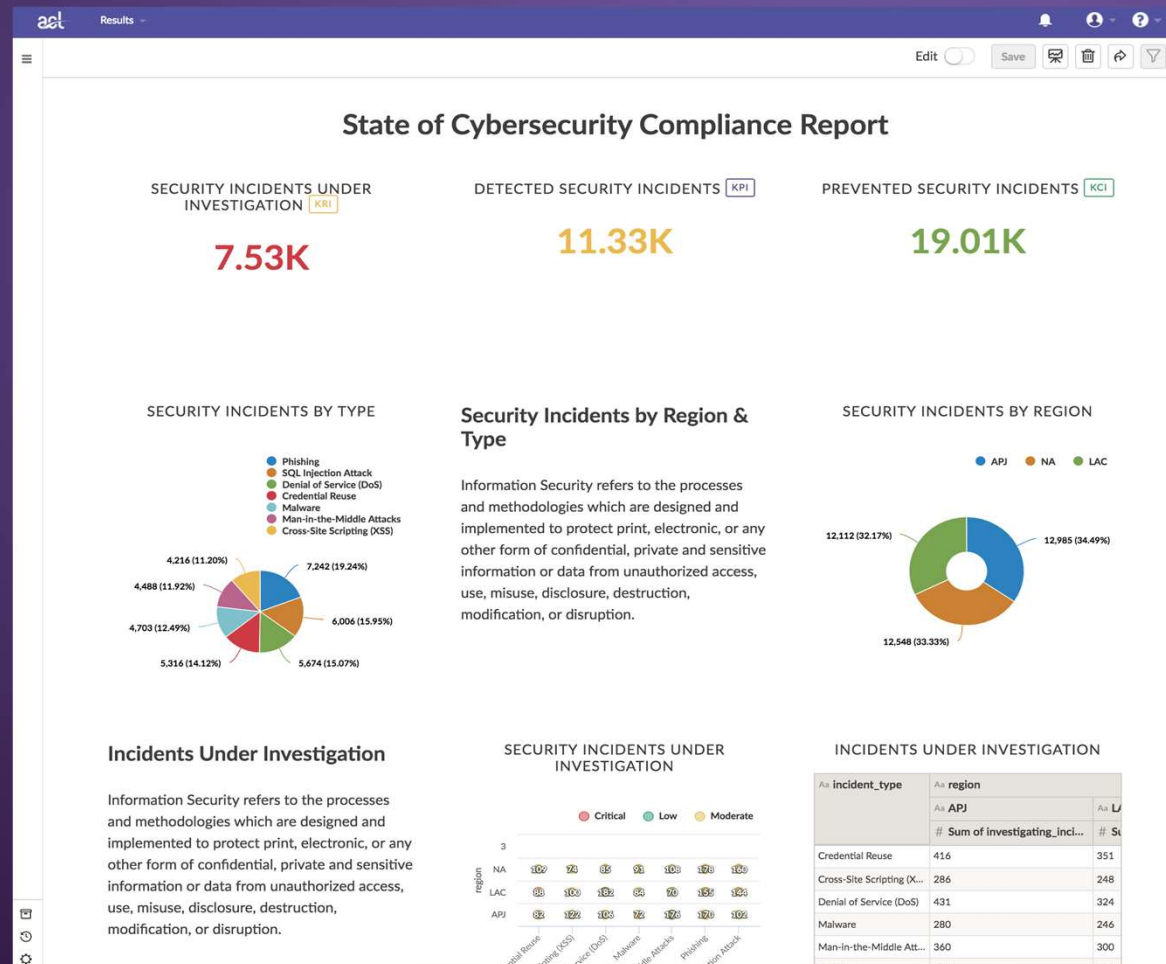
acl Results

Edit Save

State of Cybersecurity Compliance Report

SECURITY INCIDENTS UNDER INVESTIGATION KRI

7.53K

DETECTED SECURITY INCIDENTS KPI

11.33K

PREVENTED SECURITY INCIDENTS KCI

19.01K

SECURITY INCIDENTS BY TYPE

Phishing
SQL Injection Attack
Denial of Service (DoS)
Credential Reuse
Malware
Man-in-the-Middle Attacks
Cross-Site Scripting (XSS)

4,216 (11.20%)
4,488 (11.92%)
4,703 (12.49%)
5,316 (14.12%)
7,242 (19.24%)
6,006 (15.95%)
5,674 (15.07%)

Security Incidents by Region & Type

Information Security refers to the processes and methodologies which are designed and implemented to protect print, electronic, or any other form of confidential, private and sensitive information or data from unauthorized access, use, misuse, disclosure, destruction, modification, or disruption.

SECURITY INCIDENTS BY REGION

APJ NA LAC

12,112 (32.17%)
12,985 (34.49%)
12,548 (33.33%)

Incidents Under Investigation

Information Security refers to the processes and methodologies which are designed and implemented to protect print, electronic, or any other form of confidential, private and sensitive information or data from unauthorized access, use, misuse, disclosure, destruction, modification, or disruption.

SECURITY INCIDENTS UNDER INVESTIGATION

Critical Low Moderate

3
region
NA 109 74 85 93 108 178 160
LAC 88 100 182 84 70 155 144
APJ 82 122 106 72 176 170 102

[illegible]tial Reuse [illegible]ting (XSS) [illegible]vice (DoS) Malware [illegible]dle Attacks Phishing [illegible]tion Attack

INCIDENTS UNDER INVESTIGATION

| Aa incident_type | Aa region | |
|---|---|---|
| | Aa APJ | Aa L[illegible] |
| | # Sum of investigating_inci... | # Su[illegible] |
| Credential Reuse | 416 | 351 |
| Cross-Site Scripting (X... | 286 | 248 |
| Denial of Service (DoS) | 431 | 324 |
| Malware | 280 | 246 |
| Man-in-the-Middle Att... | 360 | 300 |